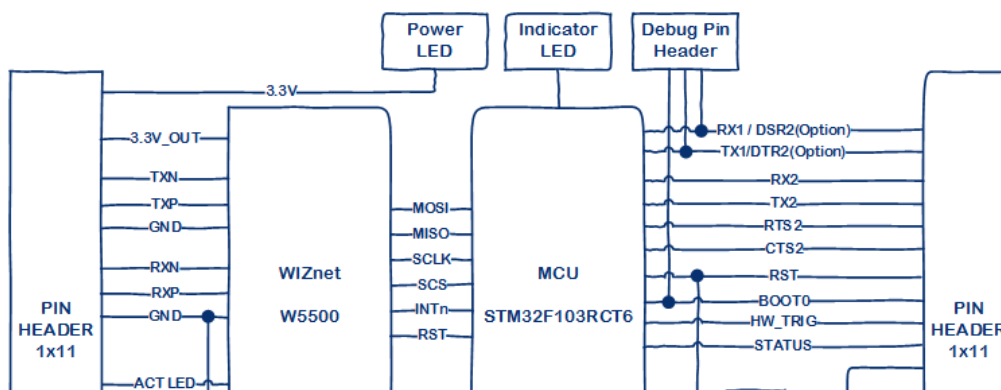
Power LED

Indicator LED

Debug Pin Header

3.3V

PIN HEADER 1x11

3.3V_OUT
TXN
TXP
GND
RXN
RXP
GND
ACT LED

WIZnet
W5500

MOSI
MISO
SCLK
SCS
INTn
RST

MCU
STM32F103RCT6

RX1 / DSR2(Option)
TX1/DTR2(Option)
RX2
TX2
RTS2
CTS2
RST
BOOT0
HW_TRIG
STATUS

PIN HEADER 1x11